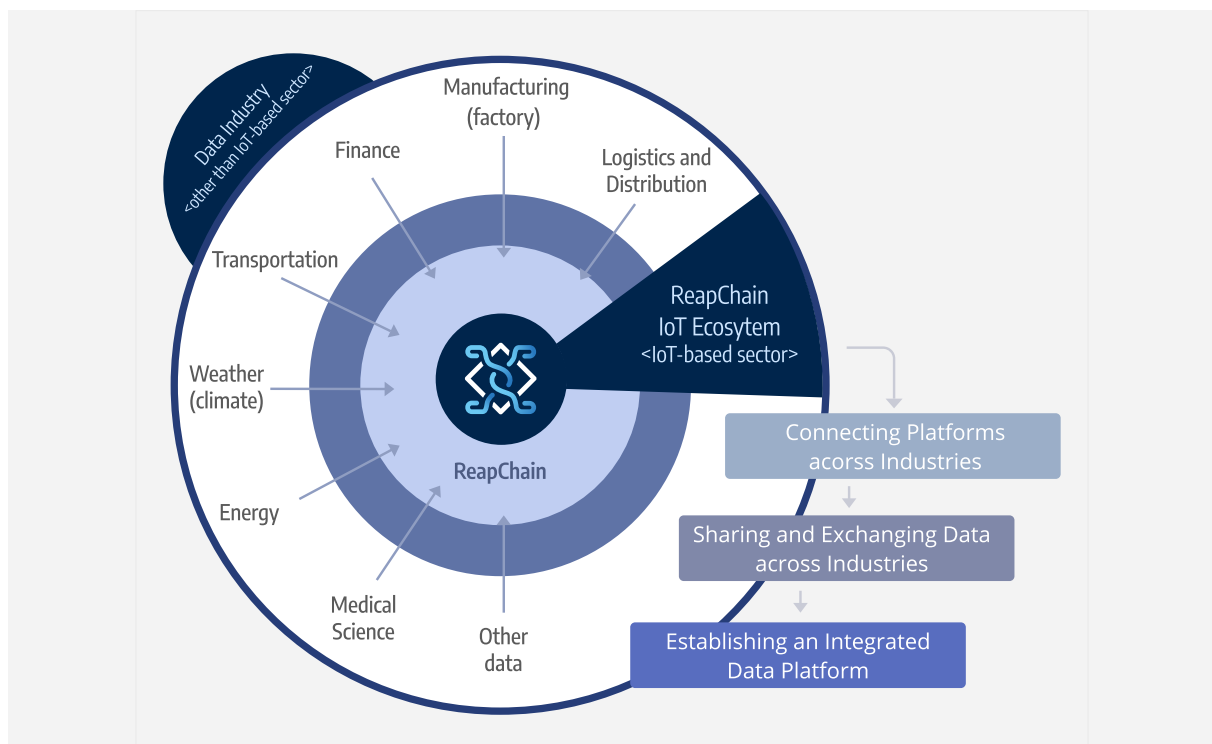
Data Industry
<other than IoT-based sector>

Manufacturing (factory)

Finance

Logistics and Distribution

Transportation

Weather (climate)

Energy

Medical Science

Other data

ReapChain

ReapChain IoT Ecosytem
<IoT-based sector>

Connecting Platforms acorss Industries

Sharing and Exchanging Data across Industries

Establishing an Integrated Data Platform